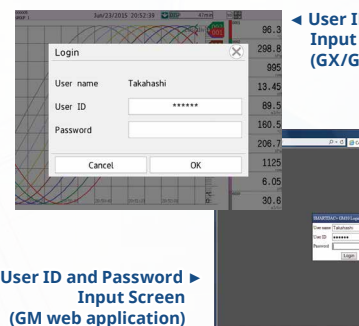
Jun/23/2015 20:52:36

Login

User name Takahashi

User ID ******

Password

Cancel

OK

98.3
298.8
895
13.45
89.5
160.5
208.7
1125
6.05
30.6

◄ User I
Input
(GX/G

User name Takahashi
User ID ******
Password
Login

User ID and Password ►
Input Screen
(GM web application)